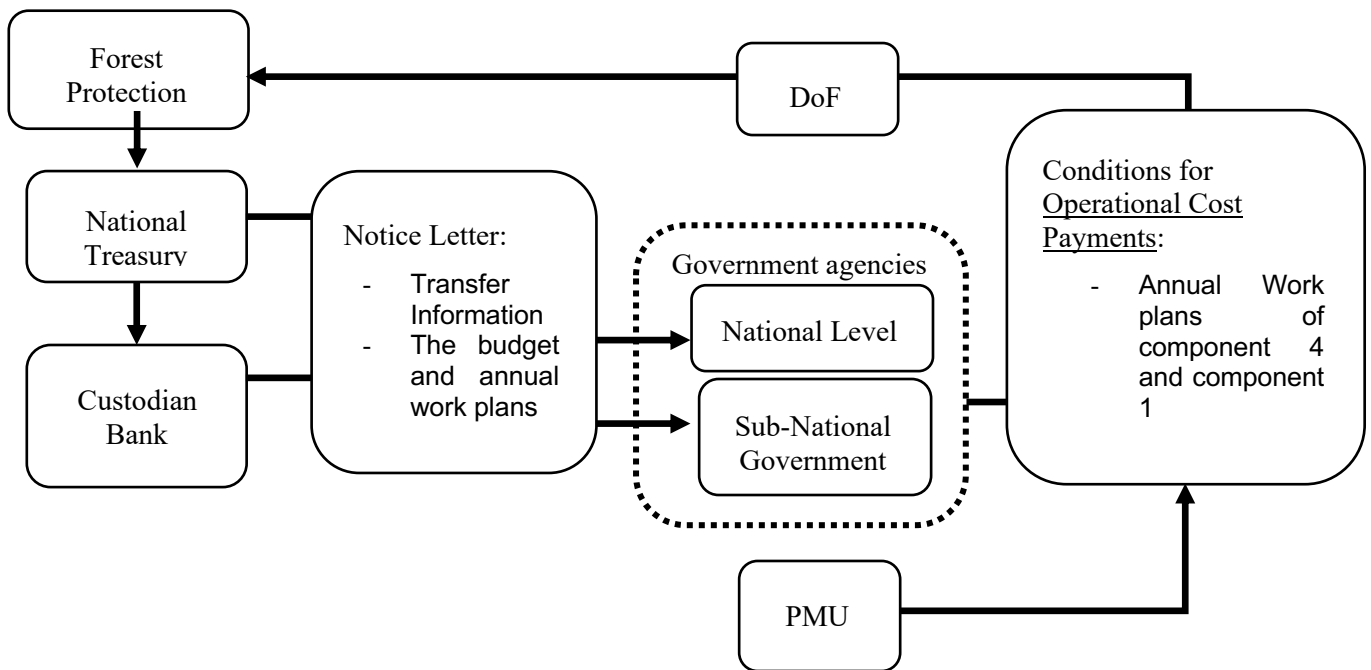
Forest Protection

DoF

National Treasury

Custodian Bank

Notice Letter:

- Transfer Information
- The budget and annual work plans

Government agencies

National Level

Sub-National Government

Conditions for Operational Cost Payments:

- Annual Work plans of component 4 and component 1

PMU